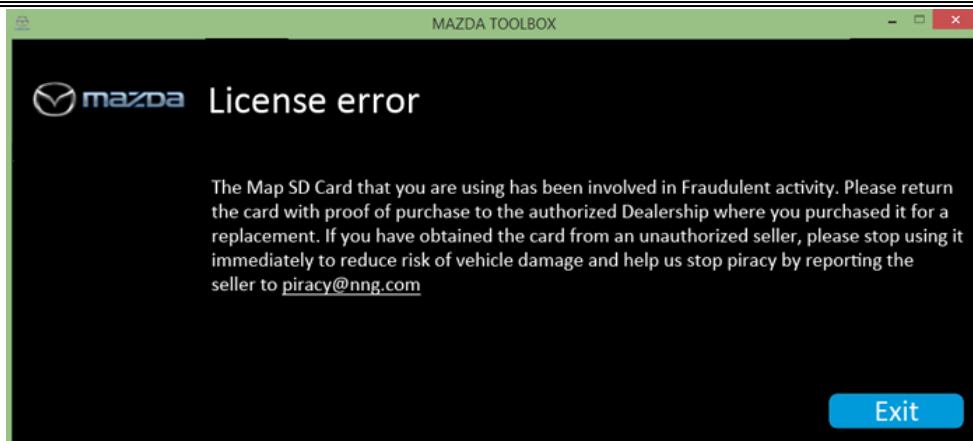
MAZDA TOOLBOX

mazda License error

The Map SD Card that you are using has been involved in Fraudulent activity. Please return the card with proof of purchase to the authorized Dealership where you purchased it for a replacement. If you have obtained the card from an unauthorized seller, please stop using it immediately to reduce risk of vehicle damage and help us stop piracy by reporting the seller to piracy@nng.com

Exit